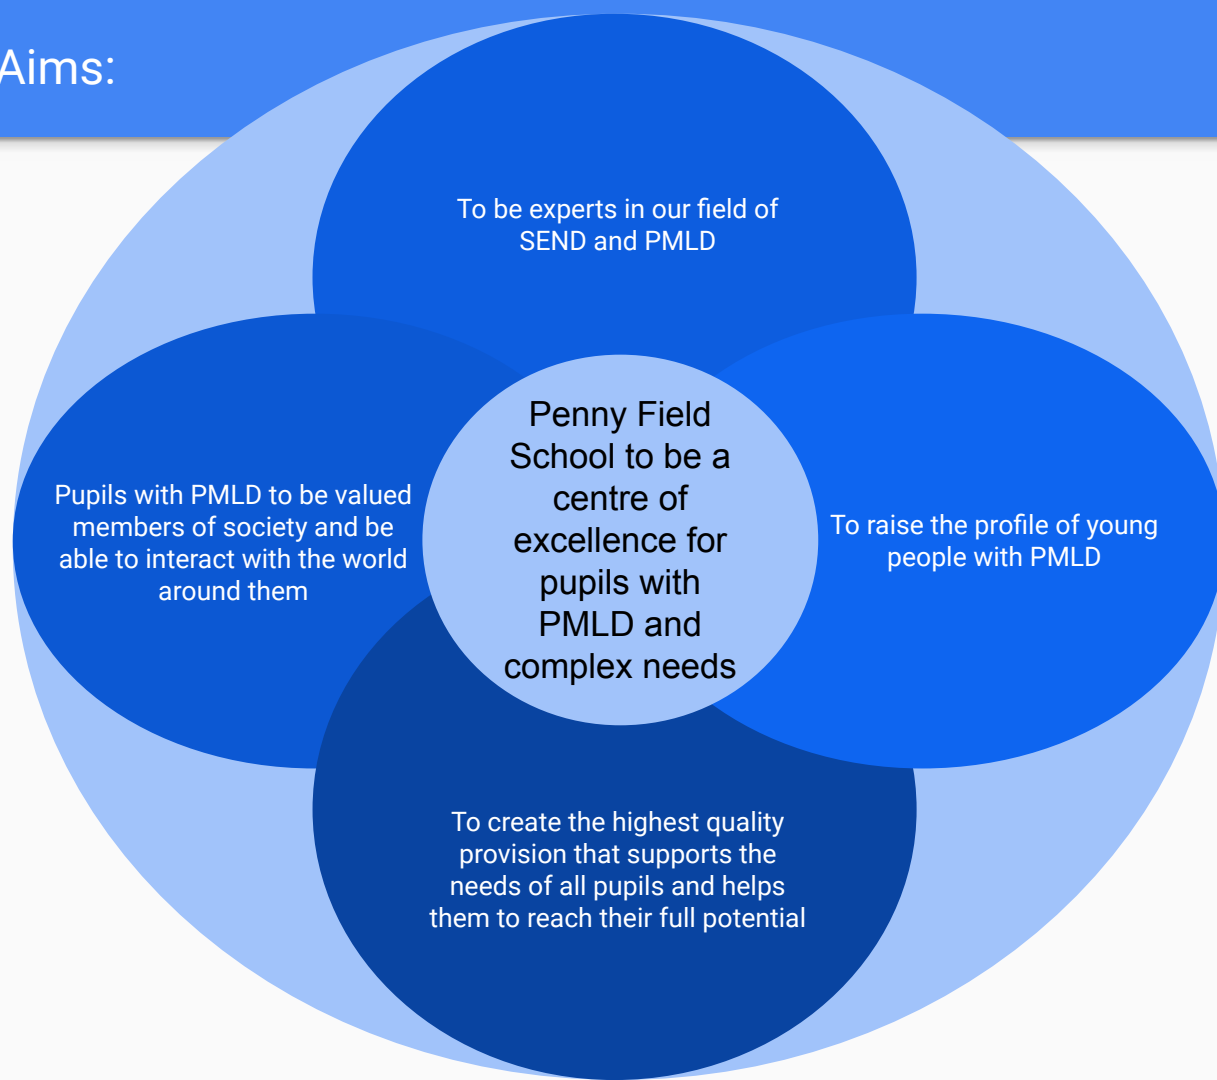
Aims:

To be experts in our field of SEND and PMLD

Pupils with PMLD to be valued members of society and be able to interact with the world around them

Penny Field School to be a centre of excellence for pupils with PMLD and complex needs

To raise the profile of young people with PMLD

To create the highest quality provision that supports the needs of all pupils and helps them to reach their full potential